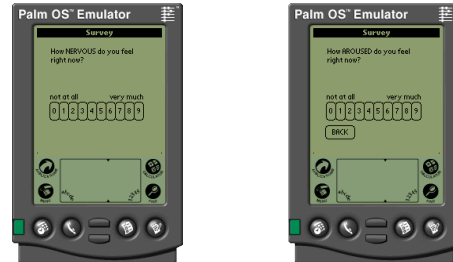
Palm OS™ Emulator

Survey

How NERVOUS do you feel right now?

not at all very much

0 1 2 3 4 5 6 7 8 9

Palm OS™ Emulator

Survey

How AROUSED do you feel right now?

not at all very much

0 1 2 3 4 5 6 7 8 9

BACK